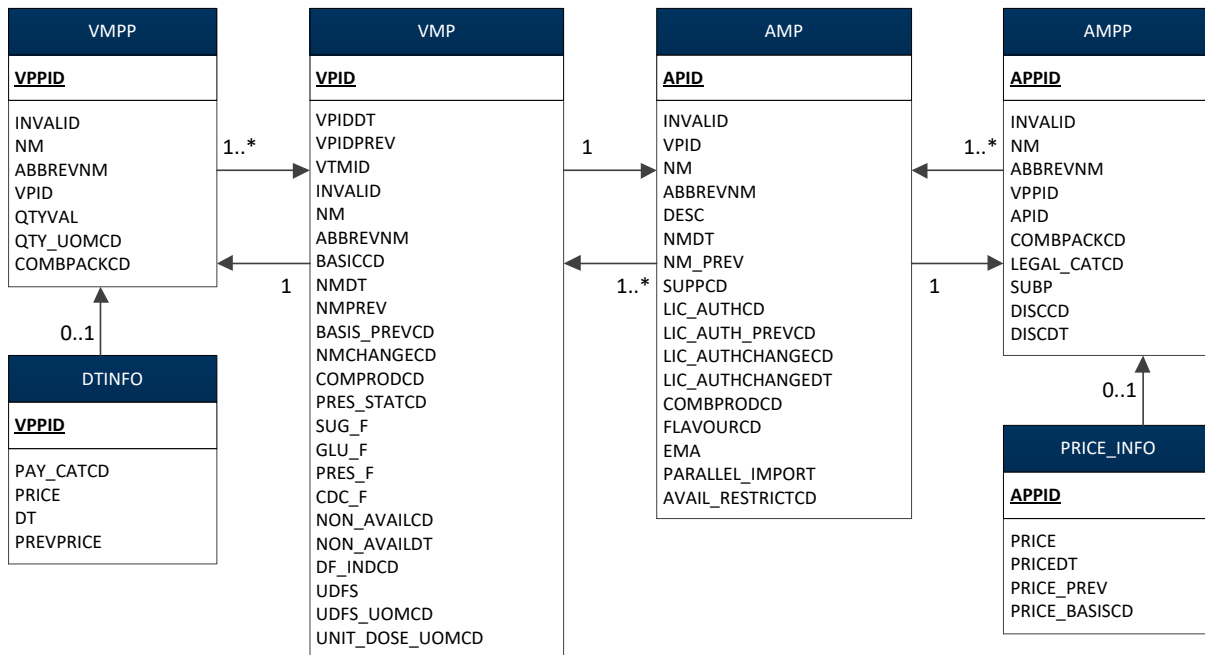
VMPP

VPPID

INVALID
NM
ABBREVNM
VPID
QTYVAL
QTY_UOMCD
COMBPACKCD

1..*

1

0..1

DTINFO

VPPID

PAY_CATCD
PRICE
DT
PREVPRICE

VMP

VPID

VPIDDT
VPIDPREV
VTMID
INVALID
NM
ABBREVNM
BASICCD
NMDT
NMPREV
BASIS_PREVCD
NMCHANGECD
COMPRODCD
PRES_STATCD
SUG_F
GLU_F
PRES_F
CDC_F
NON_AVAILCD
NON_AVAILDT
DF_INDCD
UDFS
UDFS_UOMCD
UNIT_DOSE_UOMCD

1

1..*

AMP

APID

INVALID
VPID
NM
ABBREVNM
DESC
NMDT
NM_PREV
SUPPCD
LIC_AUTHCD
LIC_AUTH_PREVCD
LIC_AUTHCHANGECD
LIC_AUTHCHANGEDT
COMBPRODCD
FLAVOURCD
EMA
PARALLEL_IMPORT
AVAIL_RESTRICTCD

1..*

1

AMPP

APPID

INVALID
NM
ABBREVNM
VPPID
APID
COMBPACKCD
LEGAL_CATCD
SUBP
DISCCD
DISCDT

0..1

PRICE_INFO

APPID

PRICE
PRICEDT
PRICE_PREV
PRICE_BASISCD